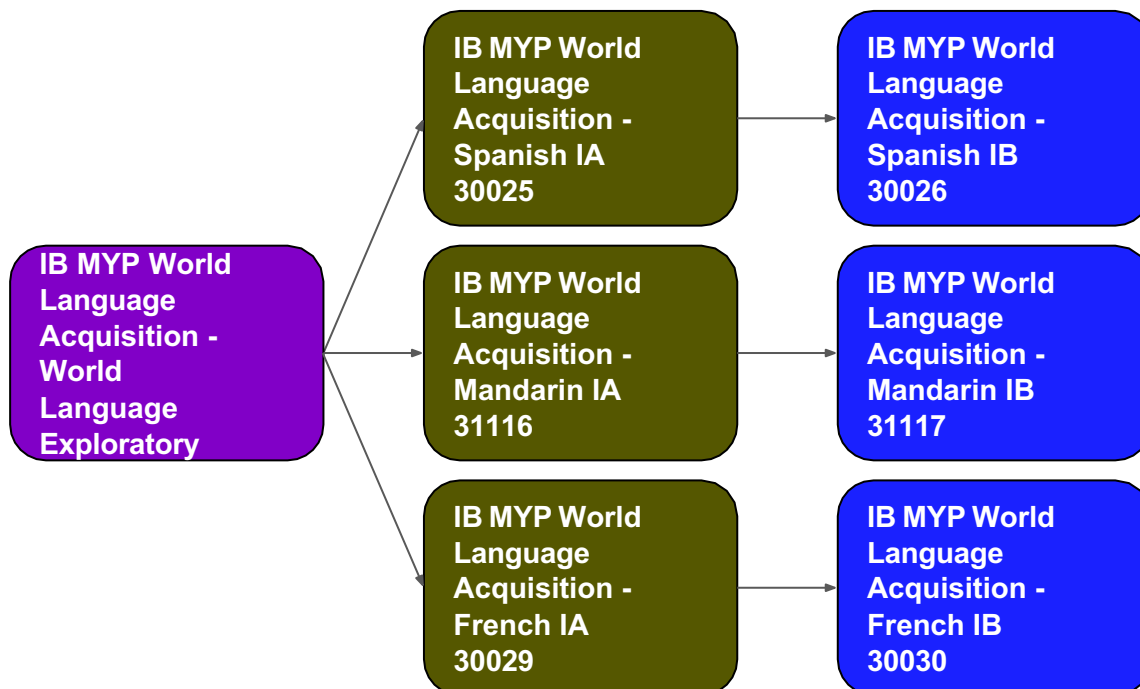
IB MYP World Language Acquisition - World Language Exploratory

IB MYP World Language Acquisition - Spanish IA 30025

IB MYP World Language Acquisition - Spanish IB 30026

IB MYP World Language Acquisition - Mandarin IA 31116

IB MYP World Language Acquisition - Mandarin IB 31117

IB MYP World Language Acquisition - French IA 30029

IB MYP World Language Acquisition - French IB 30030